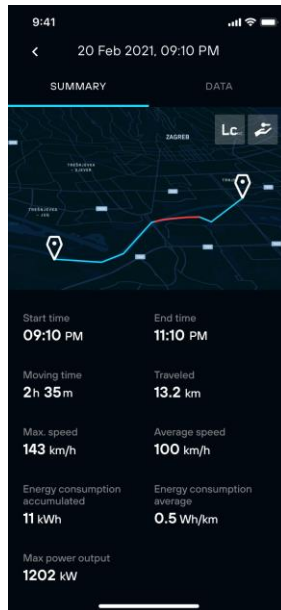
9:41

20 Feb 2021, 09:10 PM

SUMMARY

DATA

ZAGREB

TREŠNJEVKA - SJEVER

TREŠNJEVKA - JUG

Lc

Start time
09:10 PM

End time
11:10 PM

Moving time
2h 35m

Traveled
13.2 km

Max. speed
143 km/h

Average speed
100 km/h

Energy consumption accumulated
11 kWh

Energy consumption average
0.5 Wh/km

Max power output
1202 kW